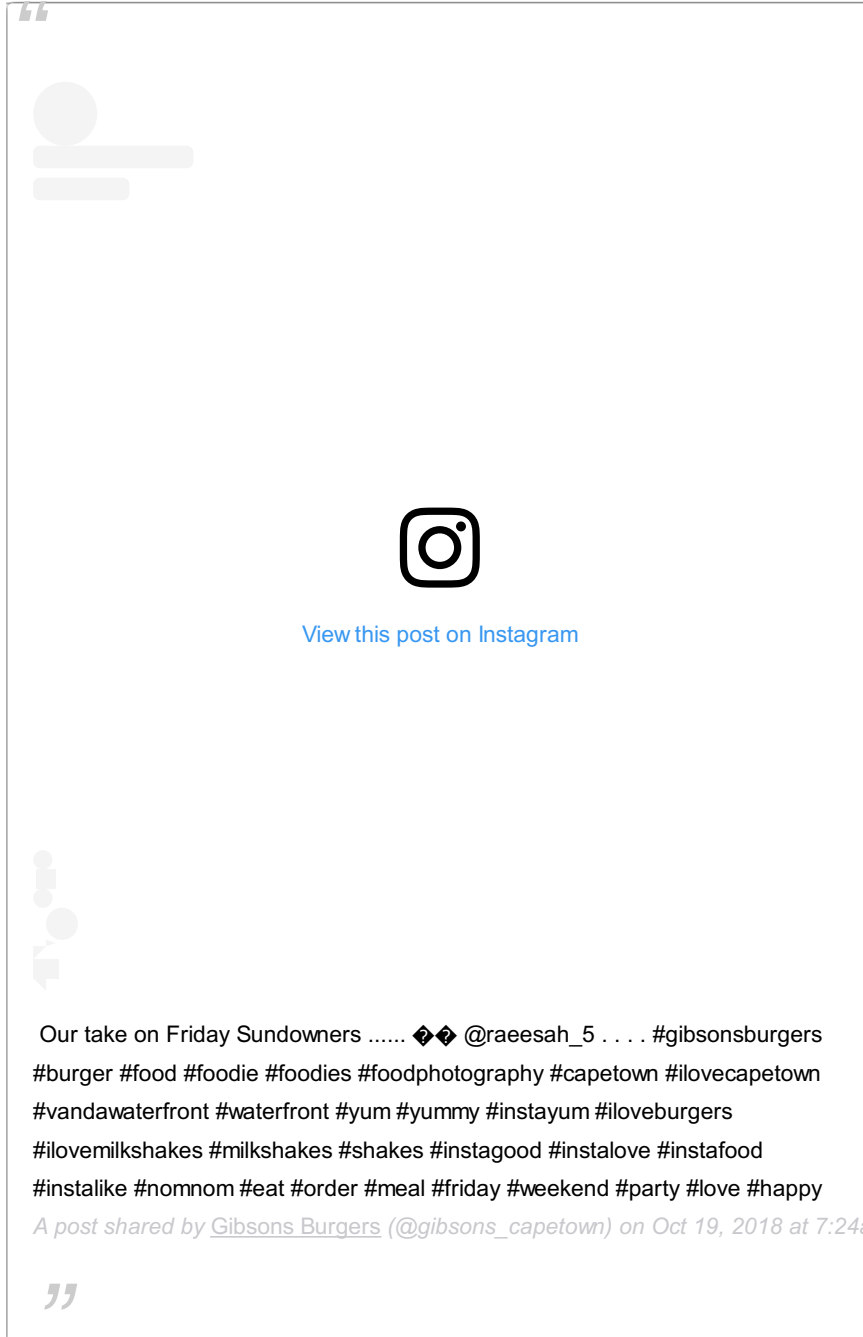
View this post on Instagram

Our take on Friday Sundowners ...... �� @raeesah_5 . . . . #gibsonsburgers #burger #food #foodie #foodies #foodphotography #capetown #ilovecapetown #vandawaterfront #waterfront #yum #yummy #instayum #iloveburgers #ilovemilkshakes #milkshakes #shakes #instagood #instalove #instafood #instalike #nomnom #eat #order #meal #friday #weekend #party #love #happy

A post shared by Gibsons Burgers (@gibsons_capetown) on Oct 19, 2018 at 7:24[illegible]